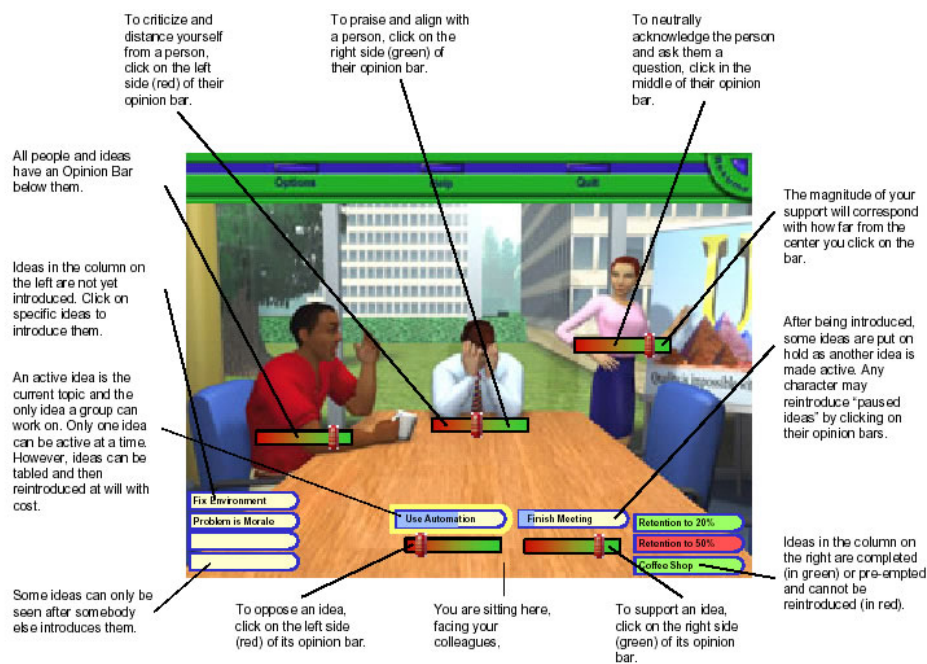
To criticize and distance yourself from a person, click on the left side (red) of their opinion bar.

To praise and align with a person, click on the right side (green) of their opinion bar.

To neutrally acknowledge the person and ask them a question, click in the middle of their opinion bar.

All people and ideas have an Opinion Bar below them.

Options

Help

Quit

The magnitude of your support will correspond with how far from the center you click on the bar.

Ideas in the column on the left are not yet introduced. Click on specific ideas to introduce them.

After being introduced, some ideas are put on hold as another idea is made active. Any character may reintroduce "paused ideas" by clicking on their opinion bars.

An active idea is the current topic and the only idea a group can work on. Only one idea can be active at a time. However, ideas can be tabled and then reintroduced at will with cost.

Fix Environment

Problem is Morale

Use Automation

Finish Meeting

Retention to 20%

Retention to 50%

Coffee Shop

Ideas in the column on the right are completed (in green) or pre-empted and cannot be reintroduced (in red).

Some ideas can only be seen after somebody else introduces them.

To oppose an idea, click on the left side (red) of its opinion bar.

You are sitting here, facing your colleagues,

To support an idea, click on the right side (green) of its opinion bar.